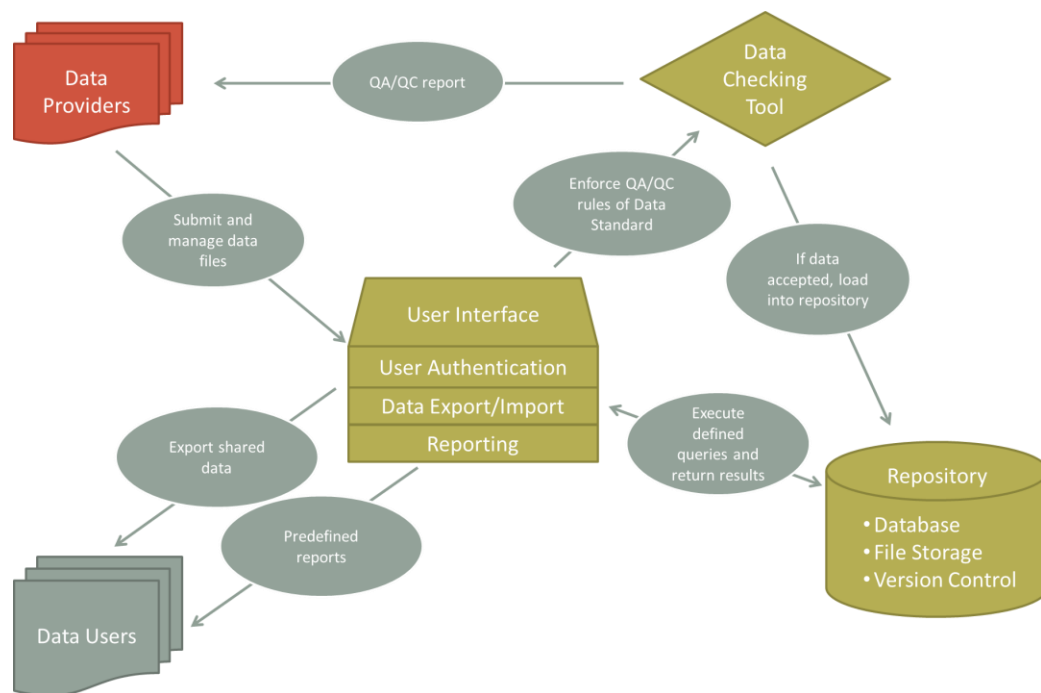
Data Providers

QA/QC report

Data Checking Tool

Enforce QA/QC rules of Data Standard

Submit and manage data files

If data accepted, load into repository

User Interface

User Authentication

Data Export/Import

Reporting

Execute defined queries and return results

Export shared data

Predefined reports

Repository

• Database
• File Storage
• Version Control

Data Users